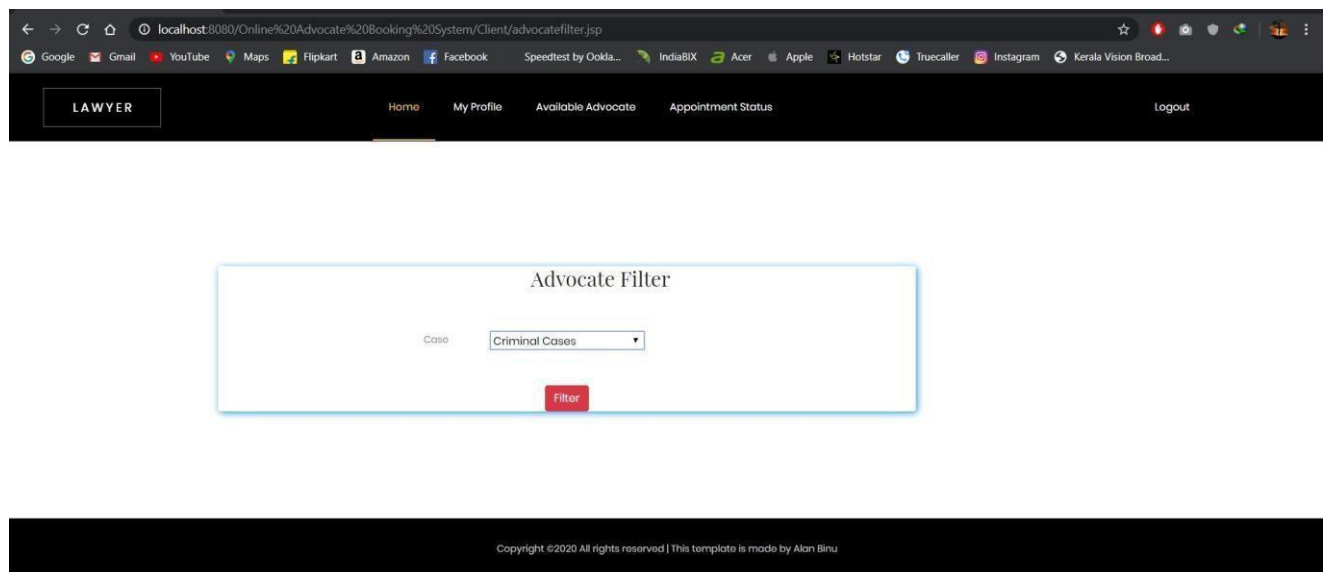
localhost:8080/Online%20Advocate%20Booking%20System/Client/advocatefilter.jsp

Google Gmail YouTube Maps Flipkart Amazon Facebook Speedtest by Ookla... IndiaBIX Acer Apple Hotstar Truecaller Instagram Kerala Vision Broad...

LAWYER

Home My Profile Available Advocate Appointment Status Logout

Advocate Filter

Case Criminal Cases

Filter

Copyright ©2020 All rights reserved | This template is made by Alan Binu